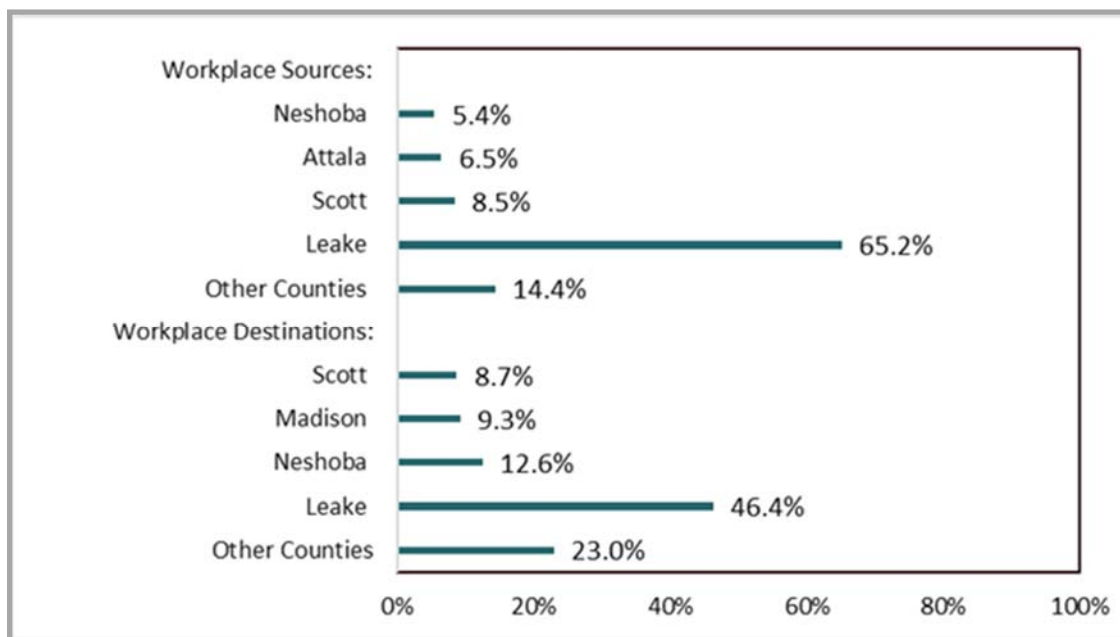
Workplace Sources:

Neshoba 5.4%

Attala 6.5%

Scott 8.5%

Leake 65.2%

Other Counties 14.4%

Workplace Destinations:

Scott 8.7%

Madison 9.3%

Neshoba 12.6%

Leake 46.4%

Other Counties 23.0%

0% 20% 40% 60% 80% 100%